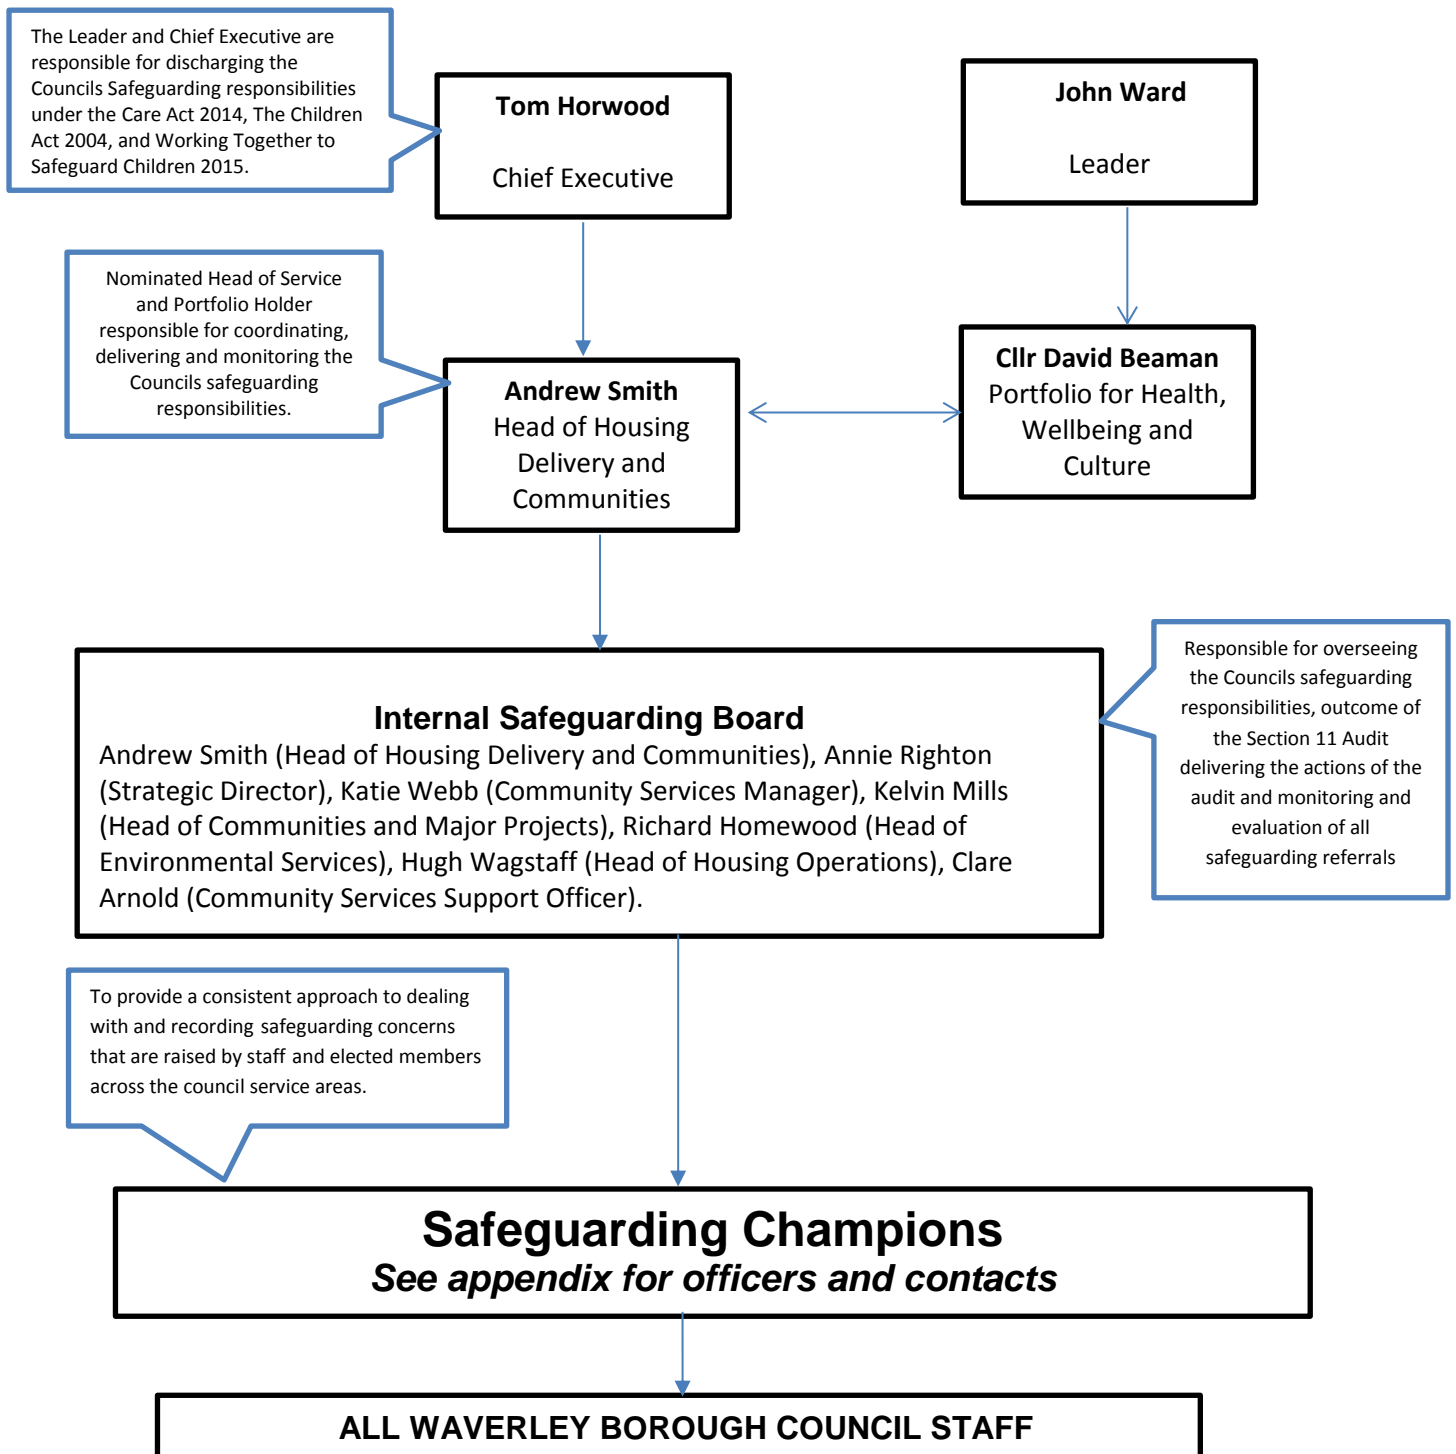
The Leader and Chief Executive are responsible for discharging the Councils Safeguarding responsibilities under the Care Act 2014, The Children Act 2004, and Working Together to Safeguard Children 2015.

Tom Horwood

Chief Executive

John Ward

Leader

Nominated Head of Service and Portfolio Holder responsible for coordinating, delivering and monitoring the Councils safeguarding responsibilities.

Andrew Smith
Head of Housing Delivery and Communities

Cllr David Beaman
Portfolio for Health, Wellbeing and Culture

Internal Safeguarding Board
Andrew Smith (Head of Housing Delivery and Communities), Annie Righton (Strategic Director), Katie Webb (Community Services Manager), Kelvin Mills (Head of Communities and Major Projects), Richard Homewood (Head of Environmental Services), Hugh Wagstaff (Head of Housing Operations), Clare Arnold (Community Services Support Officer).

Responsible for overseeing the Councils safeguarding responsibilities, outcome of the Section 11 Audit delivering the actions of the audit and monitoring and evaluation of all safeguarding referrals

To provide a consistent approach to dealing with and recording safeguarding concerns that are raised by staff and elected members across the council service areas.

Safeguarding Champions
See appendix for officers and contacts

ALL WAVERLEY BOROUGH COUNCIL STAFF